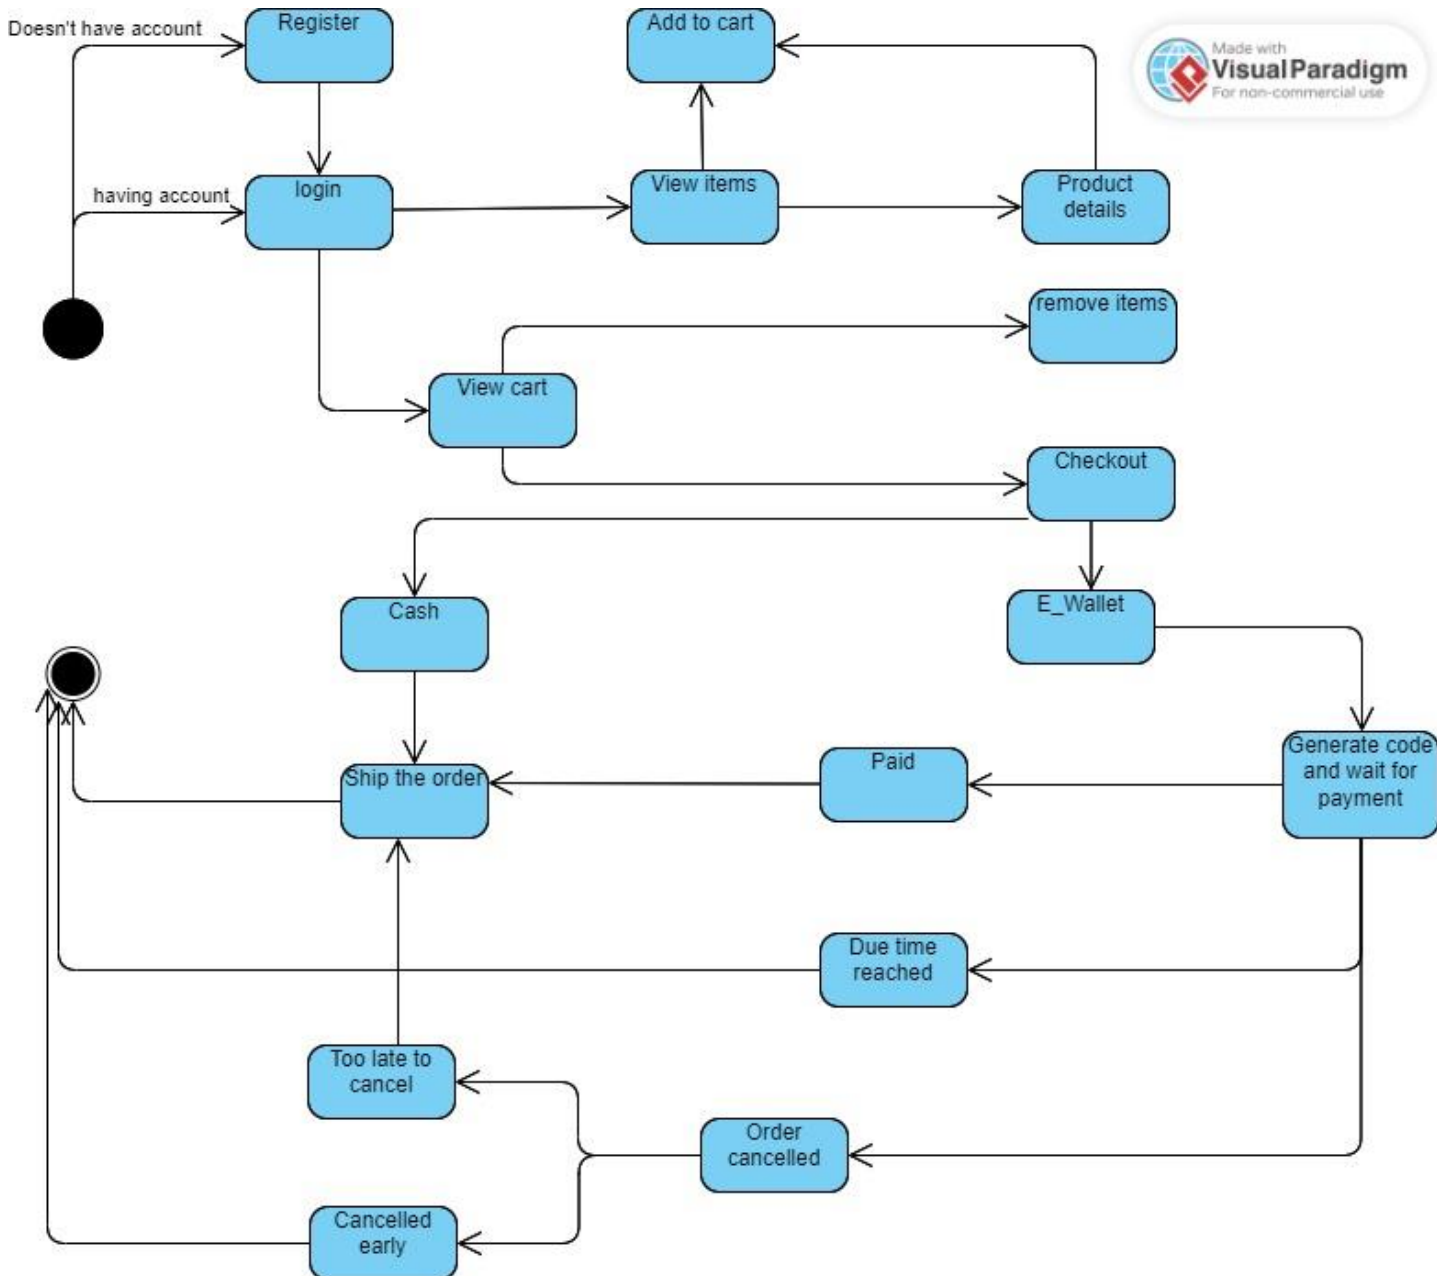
Doesn't have account

Register

Add to cart

Made with
Visual Paradigm
For non-commercial use

having account

login

View items

Product details

remove items

View cart

Checkout

Cash

E_Wallet

Generate code and wait for payment

Paid

Ship the order

Due time reached

Too late to cancel

Order cancelled

Cancelled early